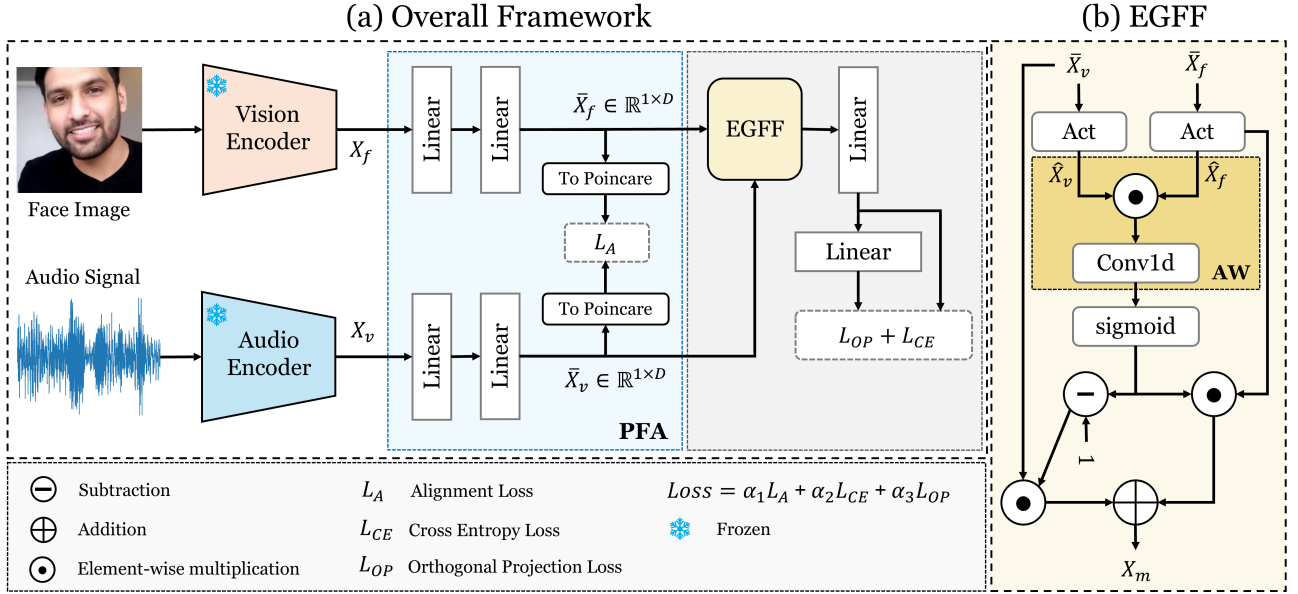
(a) Overall Framework

(b) EGFF

Face Image

Vision Encoder

$X_f$

Linear

Linear

$\bar{X}_f \in \mathbb{R}^{1 \times D}$

To Poincare

$L_A$

To Poincare

EGFF

Linear

Linear

$L_{OP} + L_{CE}$

Audio Signal

Audio Encoder

$X_v$

Linear

Linear

$\bar{X}_v \in \mathbb{R}^{1 \times D}$

PFA

$\bar{X}_v$

$\bar{X}_f$

Act

Act

$\hat{X}_v$

$\hat{X}_f$

Conv1d

AW

sigmoid

1

$X_m$

Subtraction

Addition

Element-wise multiplication

$L_A$ Alignment Loss

$L_{CE}$ Cross Entropy Loss

$L_{OP}$ Orthogonal Projection Loss

$Loss = \alpha_1 L_A + \alpha_2 L_{CE} + \alpha_3 L_{OP}$

Frozen